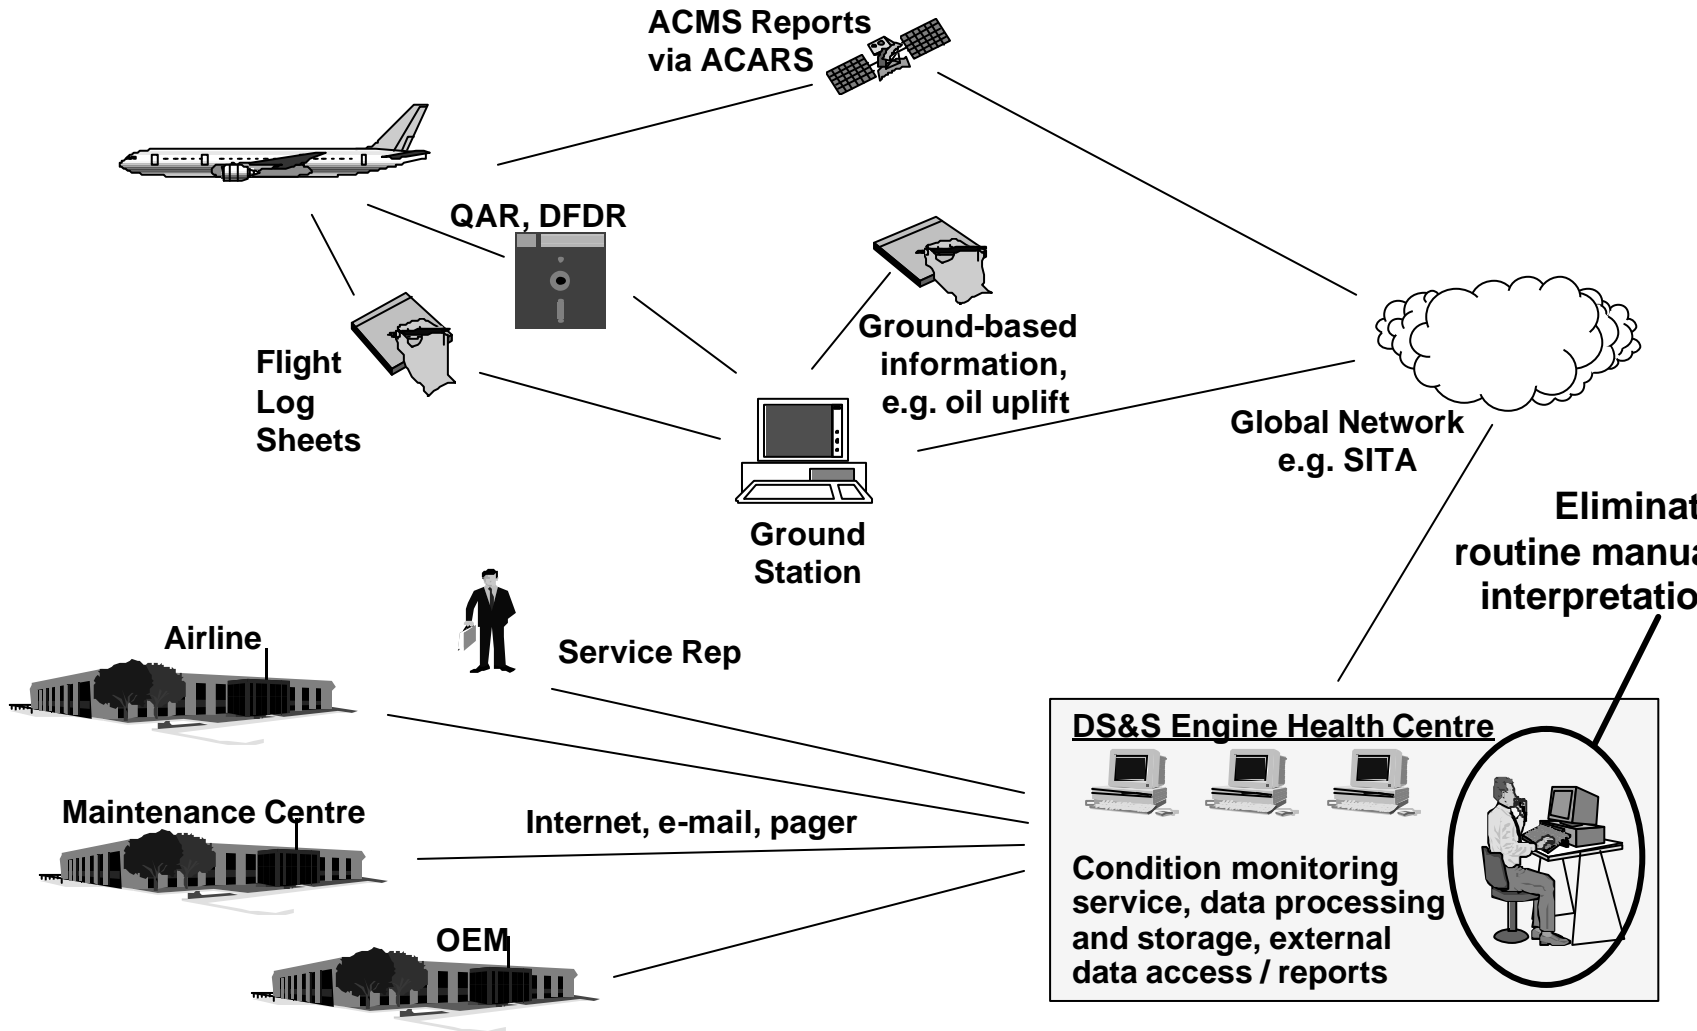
ACMS Reports via ACARS

QAR, DFDR

Ground-based information, e.g. oil uplift

Flight Log Sheets

Global Network e.g. SITA

Ground Station

Eliminat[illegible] routine manua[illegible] interpretatio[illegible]

Airline

Service Rep

DS&S Engine Health Centre

Maintenance Centre

Internet, e-mail, pager

Condition monitoring service, data processing and storage, external data access / reports

OEM